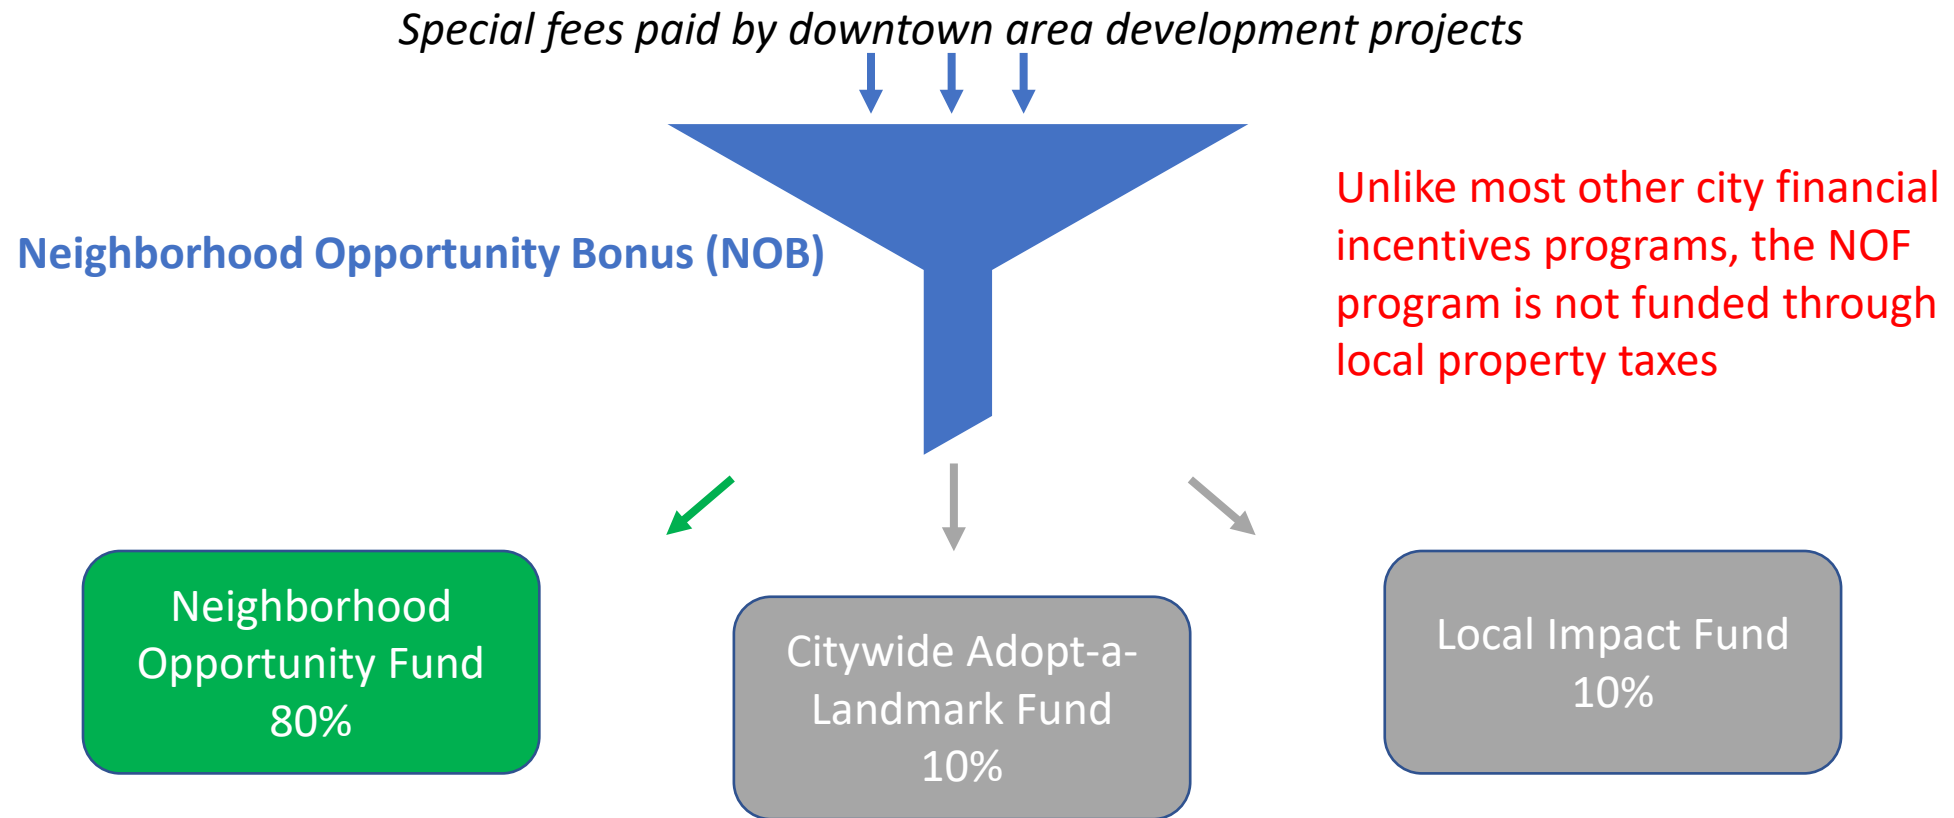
Special fees paid by downtown area development projects

Neighborhood Opportunity Bonus (NOB)

Unlike most other city financial incentives programs, the NOF program is not funded through local property taxes

Neighborhood Opportunity Fund 80%

Citywide Adopt-a-Landmark Fund 10%

Local Impact Fund 10%